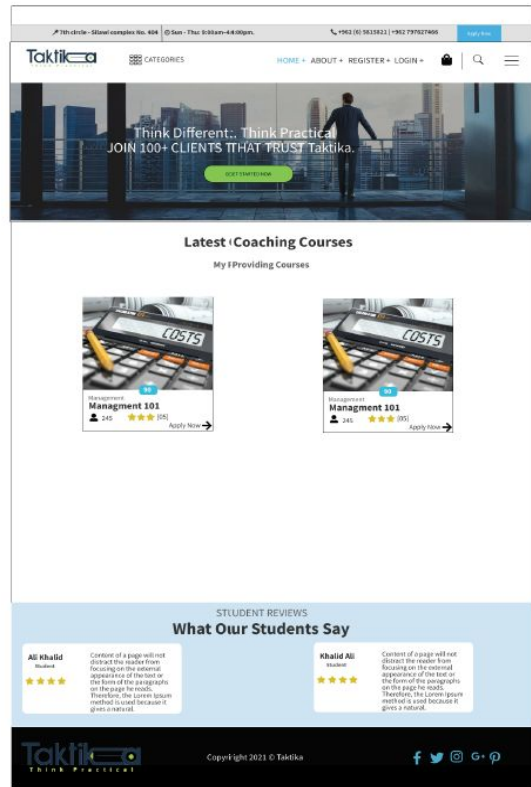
7th circle - Silawi complex No. 404 | Sun - Thu: 8:00am-4:00pm. | +962 (6) 5815821 | +962 797827465 | Apply Now

Taktika | CATEGORIES | HOME + ABOUT + REGISTER + LOGIN +

Think Different.. Think Practical
JOIN 100+ CLIENTS THAT TRUST Taktika.

GET STARTED NOW

Latest Coaching Courses

My Providing Courses

COSTS
90
Management
Managment 101
245 (05)
Apply Now

COSTS
90
Management
Managment 101
245 (05)
Apply Now

STUDENT REVIEWS
What Our Students Say

Ali Khalid
Student
Content of a page will not distract the reader from focusing on the external appearance of the text or the form of the paragraphs on the page he reads. Therefore, the Lorem Ipsum method is used because it gives a natural.

Khalid Ali
Student
Content of a page will not distract the reader from focusing on the external appearance of the text or the form of the paragraphs on the page he reads. Therefore, the Lorem Ipsum method is used because it gives a natural.

Taktika
Think Practical
Copyright 2021 © Taktika